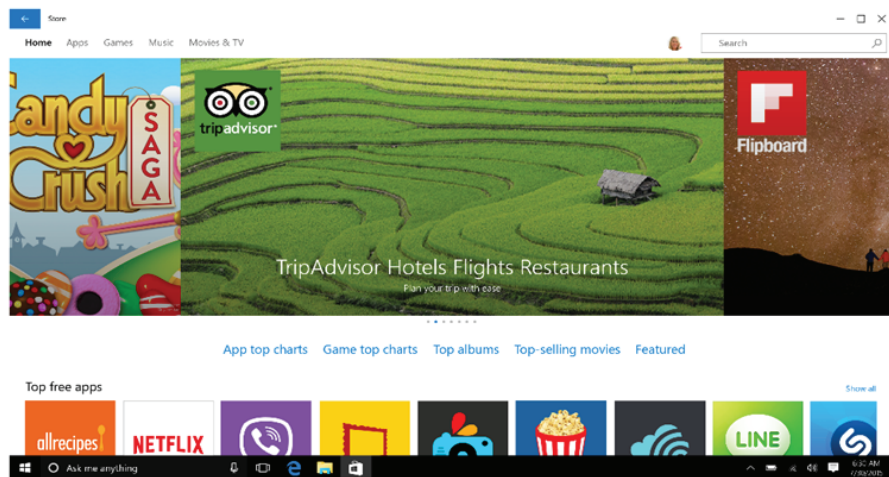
Store

Home Apps Games Music Movies & TV

Search

Candy Crush SAGA

tripadvisor

TripAdvisor Hotels Flights Restaurants

Plan your trip with ease

Flipboard

App top charts Game top charts Top albums Top-selling movies Featured

Top free apps

Show all

allrecipes

NETFLIX

LINE

Ask me anything

6:35 AM
7/30/2015